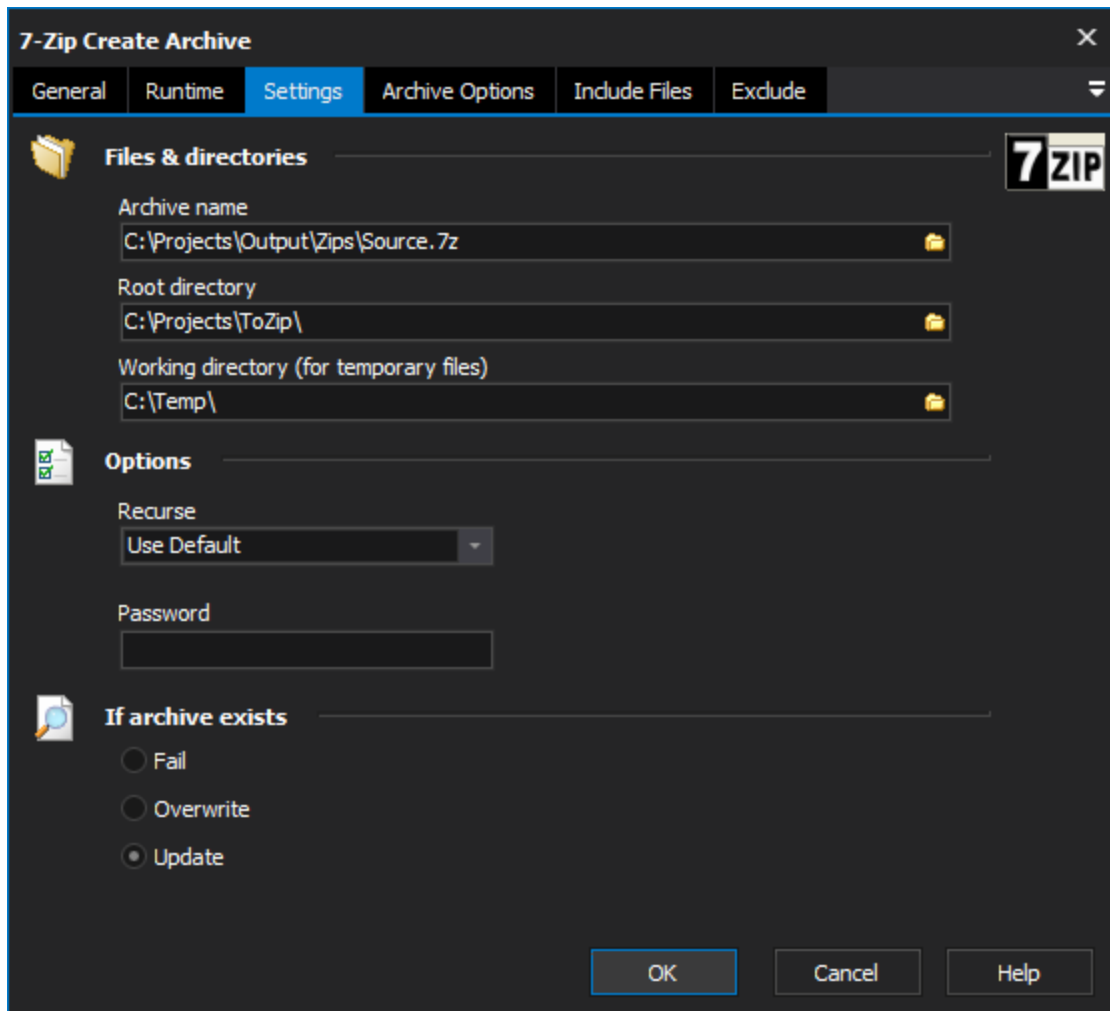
7-Zip Create Archive

General Runtime Settings Archive Options Include Files Exclude

Files & directories

7 ZIP

Archive name

C:\Projects\Output\Zips\Source.7z

Root directory

C:\Projects\ToZip\

Working directory (for temporary files)

C:\Temp\

Options

Recurse

Use Default

Password

If archive exists

Fail

Overwrite

Update

OK Cancel Help